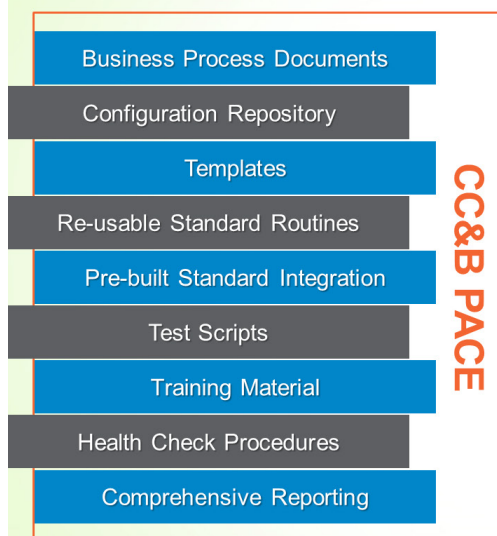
Business Process Documents

Configuration Repository

Templates

Re-usable Standard Routines

Pre-built Standard Integration

Test Scripts

Training Material

Health Check Procedures

Comprehensive Reporting

CC&B PACE